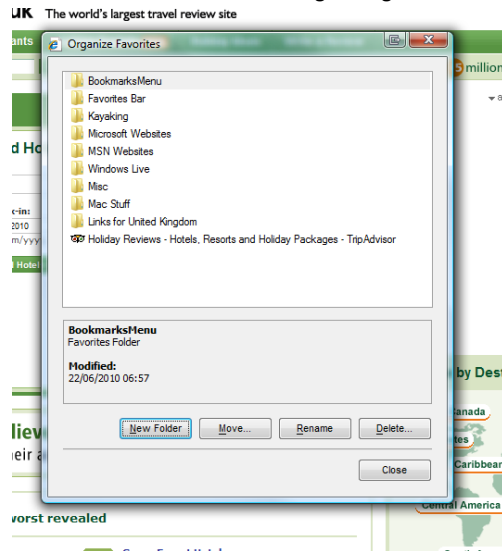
UK The world's largest travel review site

ants

5 million

d Ho

c-in:
2010
m/yyy

Hotel

Organize Favorites

BookmarksMenu
Favorites Bar
Kayaking
Microsoft Websites
MSN Websites
Windows Live
Misc
Mac Stuff
Links for United Kingdom
Holiday Reviews - Hotels, Resorts and Holiday Packages - TripAdvisor

BookmarksMenu
Favorites Folder

Modified:
22/06/2010 06:57

New Folder
Move...
Rename
Delete...

Close

lieve
eir a

by Des
anada
tes
Caribbean
Central America

worst revealed